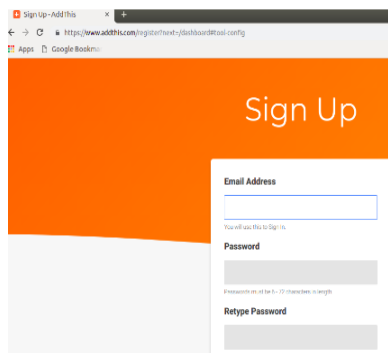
Sign Up - AddThis ×

https://www.addthis.com/register?next=/dashboard#tool-config

Apps Google Bookma

Sign Up

Email Address

You will use this to Sign In.

Password

Passwords must be 6 - 12 characters in length

Retype Password